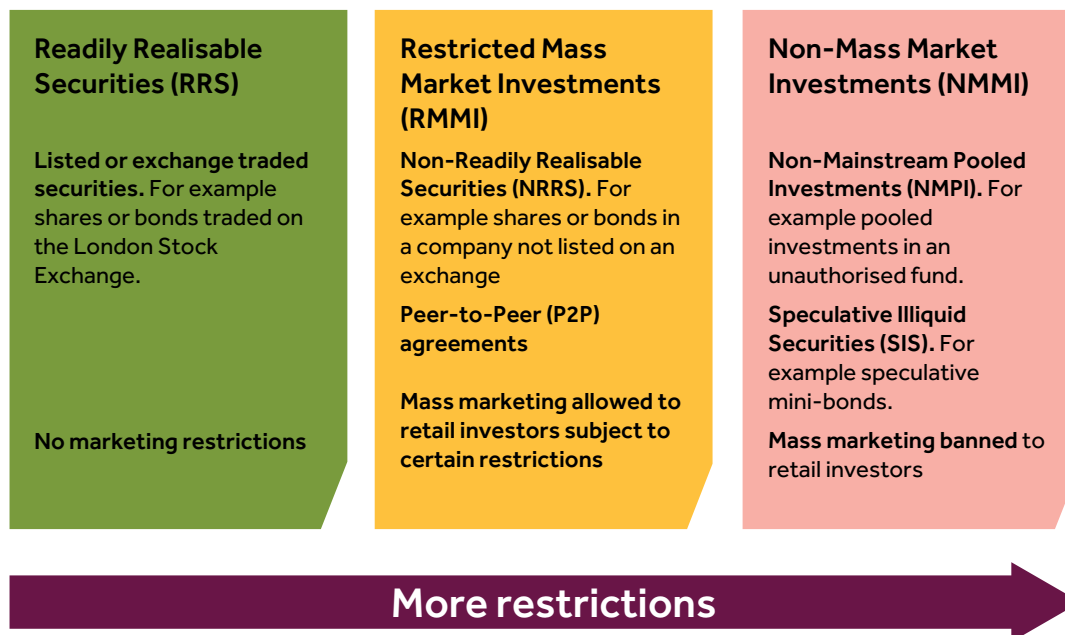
Readily Realisable Securities (RRS)

Listed or exchange traded securities. For example shares or bonds traded on the London Stock Exchange.

No marketing restrictions

Restricted Mass Market Investments (RMMI)

Non-Readily Realisable Securities (NRRS). For example shares or bonds in a company not listed on an exchange

Peer-to-Peer (P2P) agreements

Mass marketing allowed to retail investors subject to certain restrictions

Non-Mass Market Investments (NMMI)

Non-Mainstream Pooled Investments (NMPI). For example pooled investments in an unauthorised fund.

Speculative Illiquid Securities (SIS). For example speculative mini-bonds.

Mass marketing banned to retail investors

More restrictions